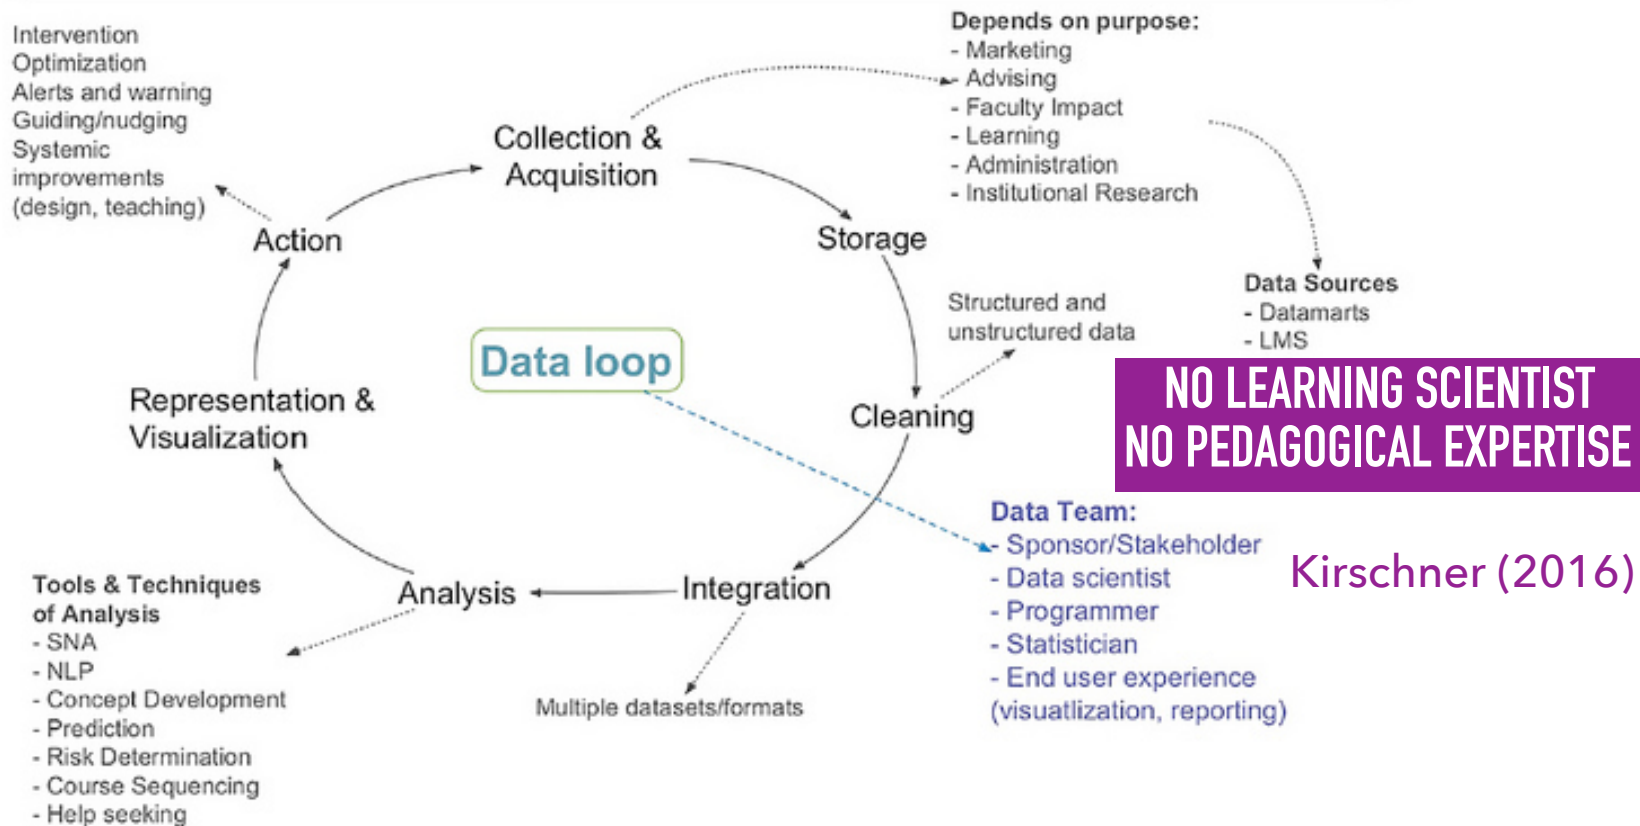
Intervention
Optimization
Alerts and warning
Guiding/nudging
Systemic improvements (design, teaching)

Depends on purpose:
- Marketing
- Advising
- Faculty Impact
- Learning
- Administration
- Institutional Research

Collection & Acquisition

Action

Storage

Data Sources
- Datamarts
- LMS

Structured and unstructured data

Data loop

Representation & Visualization

Cleaning

NO LEARNING SCIENTIST
NO PEDAGOGICAL EXPERTISE

Data Team:
- Sponsor/Stakeholder
- Data scientist
- Programmer
- Statistician
- End user experience (visuatlization, reporting)

Kirschner (2016)

Tools & Techniques of Analysis
- SNA
- NLP
- Concept Development
- Prediction
- Risk Determination
- Course Sequencing
- Help seeking

Analysis

Integration

Multiple datasets/formats